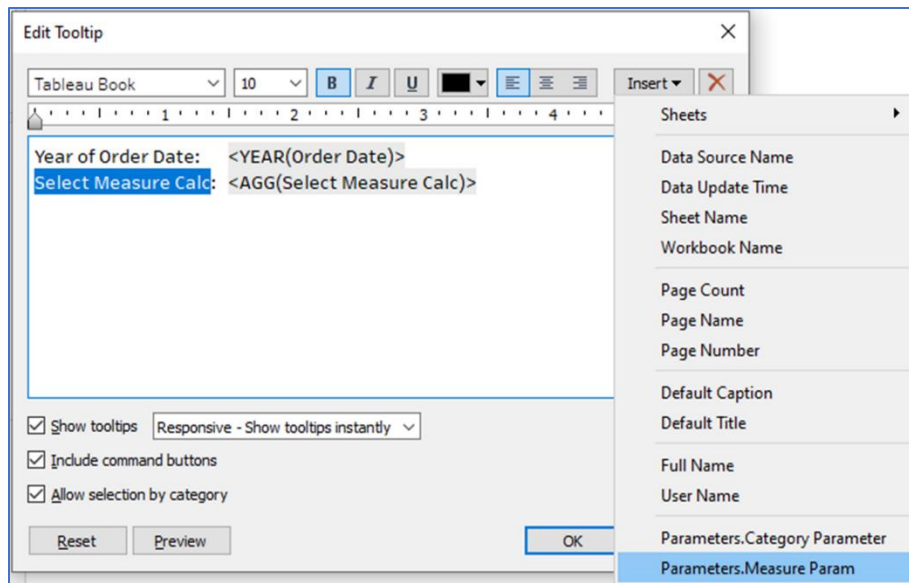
Edit Tooltip

Tableau Book
10
B
I
U
Insert
1
2
3
4

Year of Order Date: <YEAR(Order Date)>
Select Measure Calc: <AGG(Select Measure Calc)>

Show tooltips
Responsive - Show tooltips instantly
Include command buttons
Allow selection by category

Reset
Preview
OK

Sheets

Data Source Name
Data Update Time
Sheet Name
Workbook Name

Page Count
Page Name
Page Number

Default Caption
Default Title

Full Name
User Name

Parameters.Category Parameter
Parameters.Measure Param